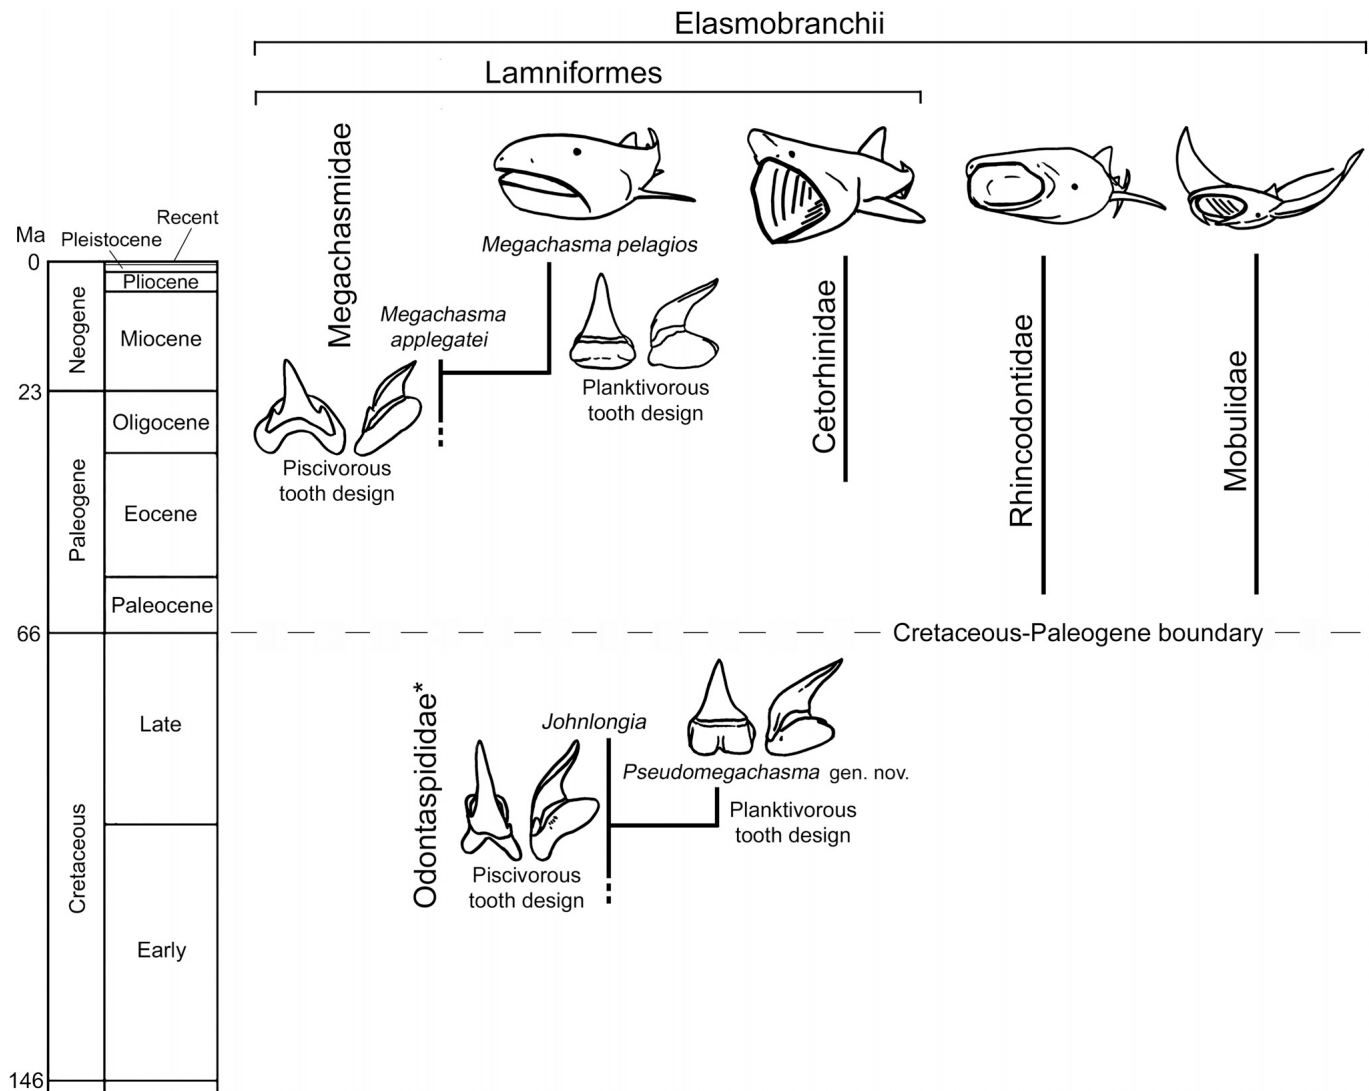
Elasmobranchii

Lamniformes

Megachasmidae

Megachasma pelagios

Megachasma applegatei

Planktivorous tooth design

Piscivorous tooth design

Cetorhinidae

Rhincodontidae

Mobulidae

Ma

Recent

Pleistocene

0

Pliocene

Neogene

Miocene

23

Oligocene

Paleogene

Eocene

Paleocene

66

Cretaceous-Paleogene boundary

Late

Cretaceous

Early

146

Odontaspididae*

Johnlongia

Pseudomegachasma gen. nov.

Planktivorous tooth design

Piscivorous tooth design